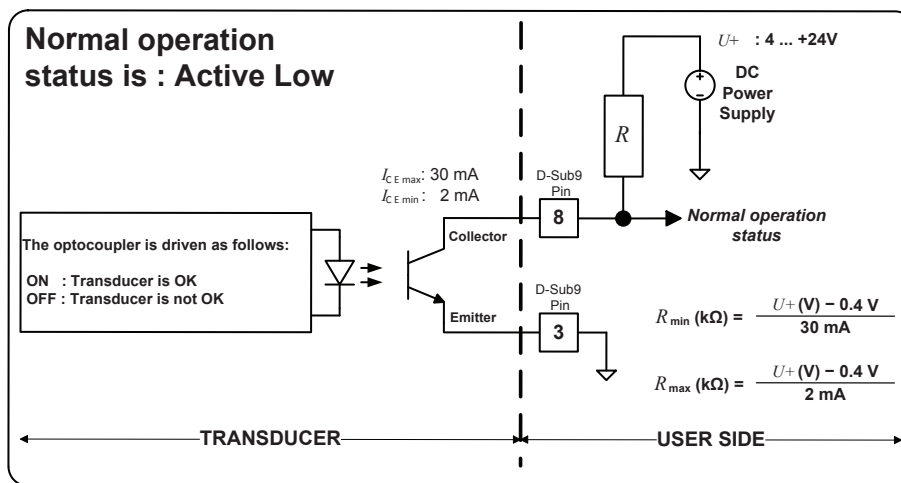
Normal operation status is : Active Low

$U+$ : 4 ... +24V

DC Power Supply

$R$

$I_{CE\,max}$: 30 mA
$I_{CE\,min}$: 2 mA

D-Sub9 Pin

8

Normal operation status

The optocoupler is driven as follows:

ON : Transducer is OK
OFF : Transducer is not OK

Collector

Emitter

D-Sub9 Pin

3

$R_{min}$ (kΩ) = $\frac{U+ (V) - 0.4 V}{30 mA}$

$R_{max}$ (kΩ) = $\frac{U+ (V) - 0.4 V}{2 mA}$

TRANSDUCER

USER SIDE